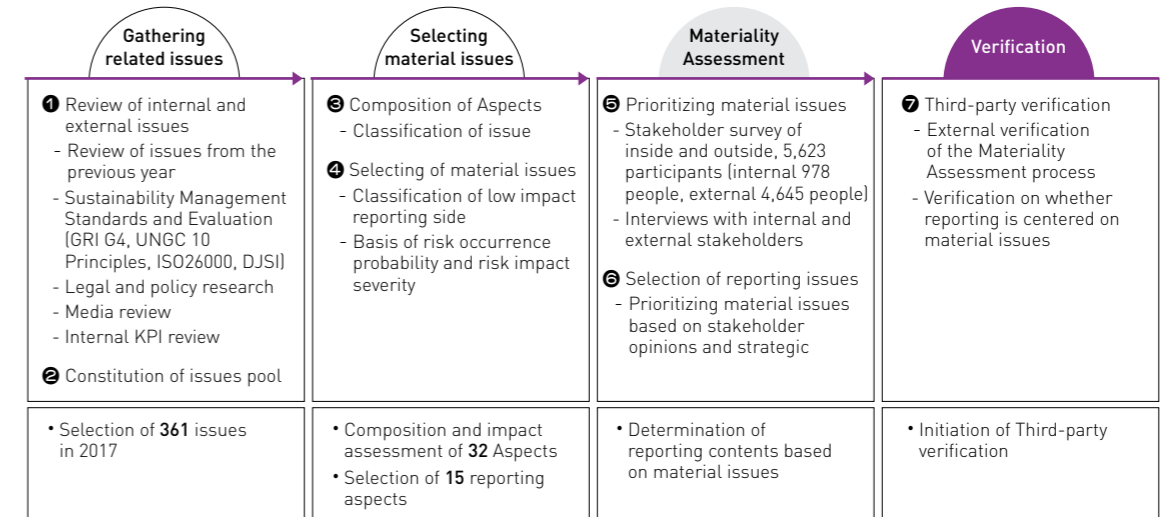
Gathering related issues

❶ Review of internal and external issues
- Review of issues from the previous year
- Sustainability Management Standards and Evaluation (GRI G4, UNGC 10 Principles, ISO26000, DJSI)
- Legal and policy research
- Media review
- Internal KPI review

❷ Constitution of issues pool

• Selection of **361** issues in 2017

Selecting material issues

❸ Composition of Aspects
- Classification of issue

❹ Selecting of material issues
- Classification of low impact reporting side
- Basis of risk occurrence probability and risk impact severity

• Composition and impact assessment of **32** Aspects
• Selection of **15** reporting aspects

Materiality Assessment

❺ Prioritizing material issues
- Stakeholder survey of inside and outside, 5,623 participants (internal 978 people, external 4,645 people)
- Interviews with internal and external stakeholders

❻ Selection of reporting issues
- Prioritizing material issues based on stakeholder opinions and strategic

• Determination of reporting contents based on material issues

Verification

❼ Third-party verification
- External verification of the Materiality Assessment process
- Verification on whether reporting is centered on material issues

• Initiation of Third-party verification